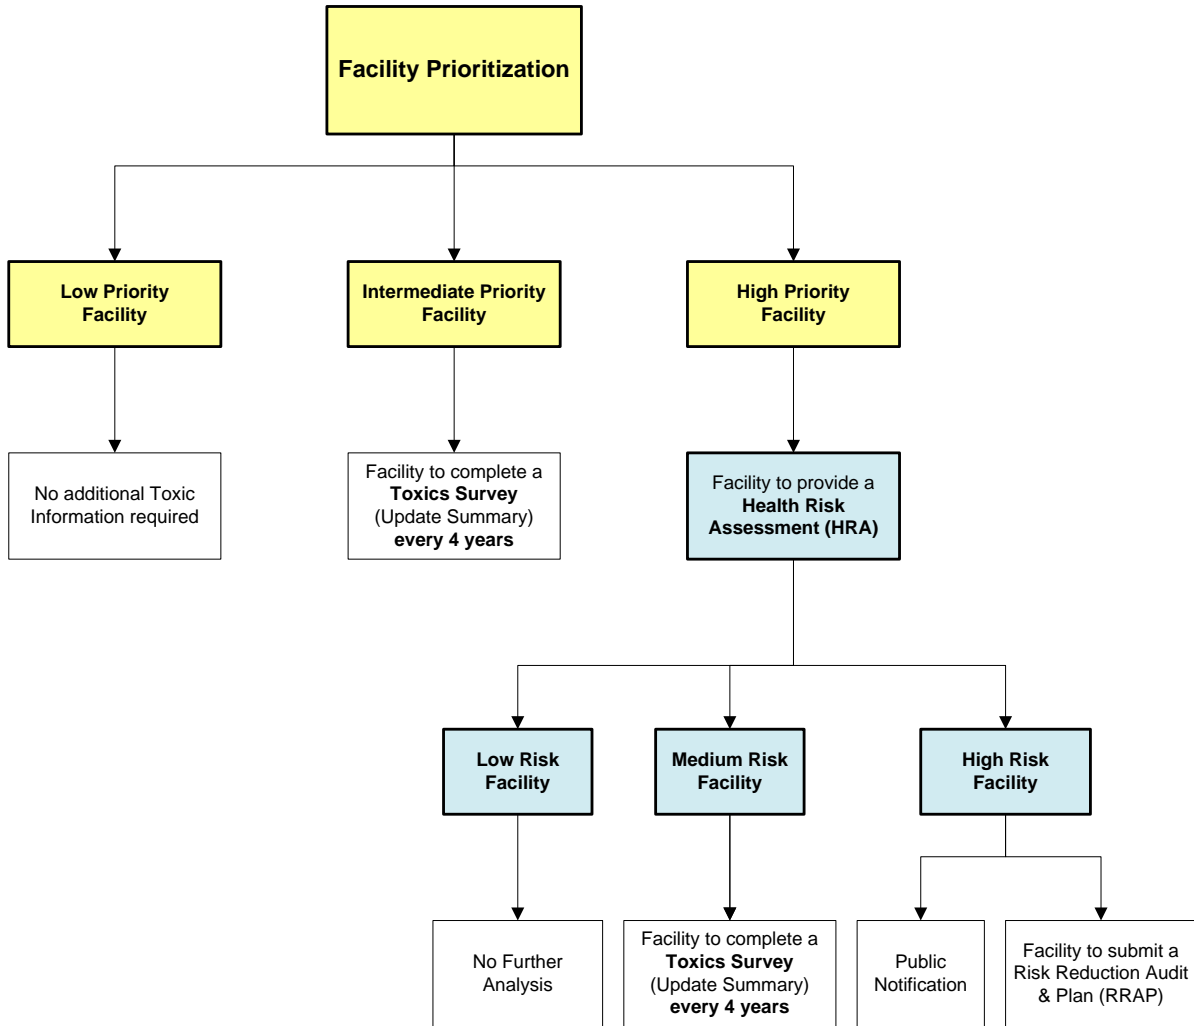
Facility Prioritization

Low Priority Facility

Intermediate Priority Facility

High Priority Facility

No additional Toxic Information required

Facility to complete a **Toxics Survey** (Update Summary) **every 4 years**

Facility to provide a **Health Risk Assessment (HRA)**

Low Risk Facility

Medium Risk Facility

High Risk Facility

No Further Analysis

Facility to complete a **Toxics Survey** (Update Summary) **every 4 years**

Public Notification

Facility to submit a Risk Reduction Audit & Plan (RRAP)